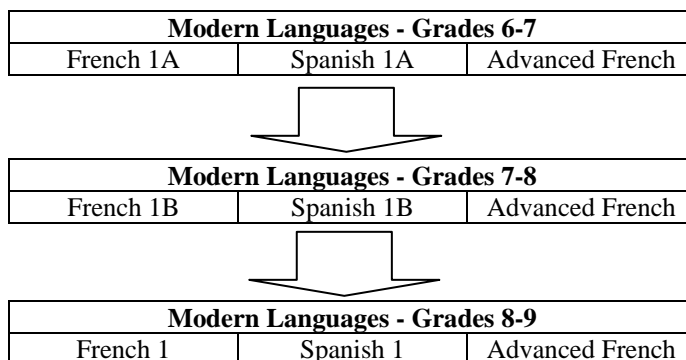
| Modern Languages - Grades 6-7 | | |
|---|---|---|
| French 1A | Spanish 1A | Advanced French |

| Modern Languages - Grades 7-8 | | |
|---|---|---|
| French 1B | Spanish 1B | Advanced French |

| Modern Languages - Grades 8-9 | | |
|---|---|---|
| French 1 | Spanish 1 | Advanced French |